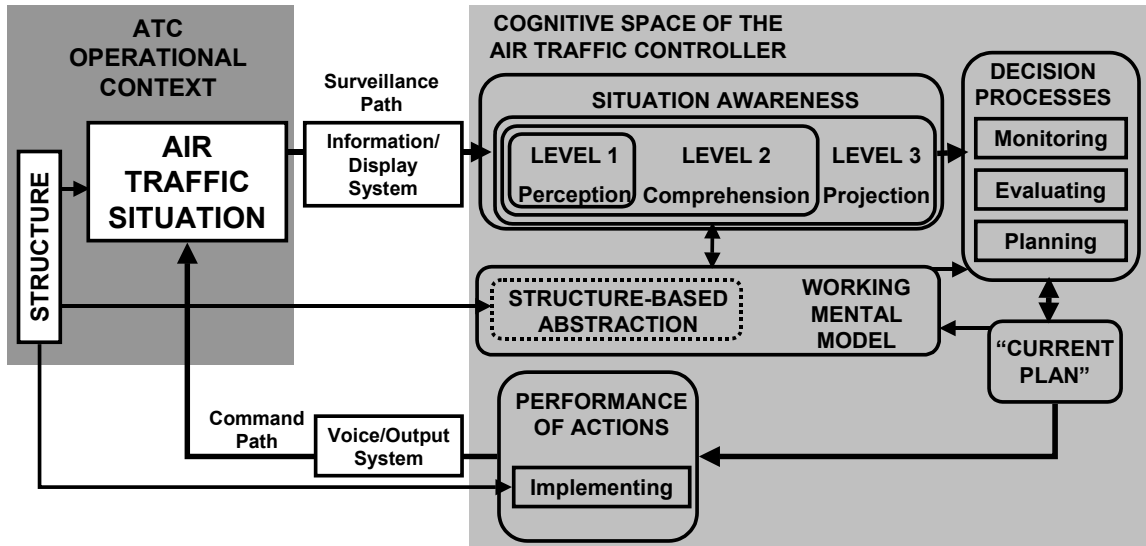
ATC OPERATIONAL CONTEXT

STRUCTURE

AIR TRAFFIC SITUATION

Surveillance Path

Information/ Display System

COGNITIVE SPACE OF THE AIR TRAFFIC CONTROLLER

SITUATION AWARENESS

LEVEL 1 Perception

LEVEL 2 Comprehension

LEVEL 3 Projection

DECISION PROCESSES

Monitoring

Evaluating

Planning

STRUCTURE-BASED ABSTRACTION

WORKING MENTAL MODEL

"CURRENT PLAN"

Command Path

Voice/Output System

PERFORMANCE OF ACTIONS

Implementing